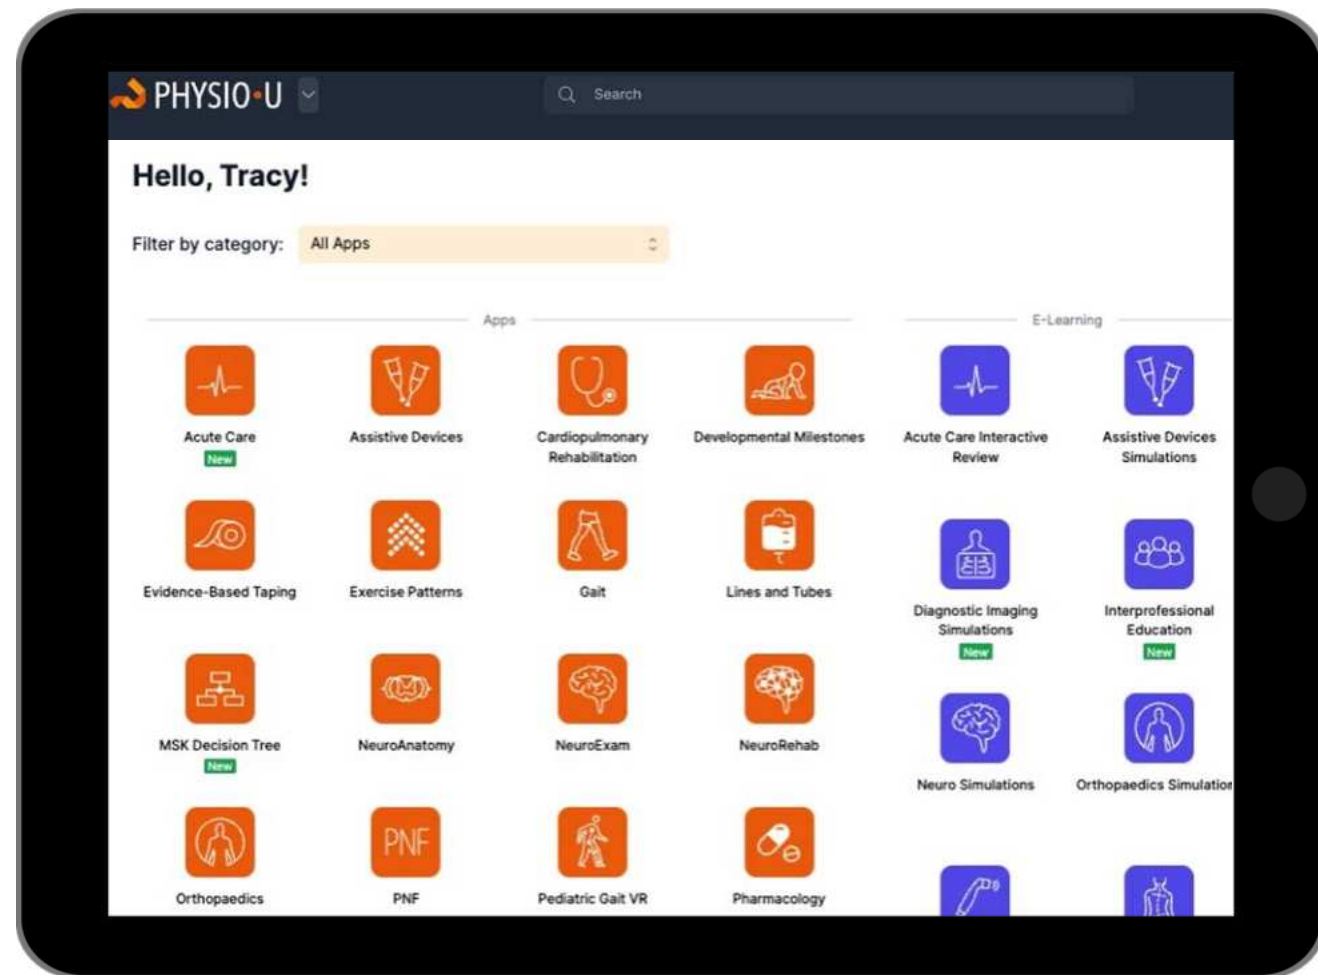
PHYSIO•U

Search

Hello, Tracy!

Filter by category: All Apps

Apps

Acute Care
New

Assistive Devices

Cardiopulmonary Rehabilitation

Developmental Milestones

Evidence-Based Taping

Exercise Patterns

Gait

Lines and Tubes

MSK Decision Tree
New

NeuroAnatomy

NeuroExam

NeuroRehab

Orthopaedics

PNF

Pediatric Gait VR

Pharmacology

E-Learning

Acute Care Interactive Review

Assistive Devices Simulations

Diagnostic Imaging Simulations
New

Interprofessional Education
New

Neuro Simulations

Orthopaedics Simulatio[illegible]